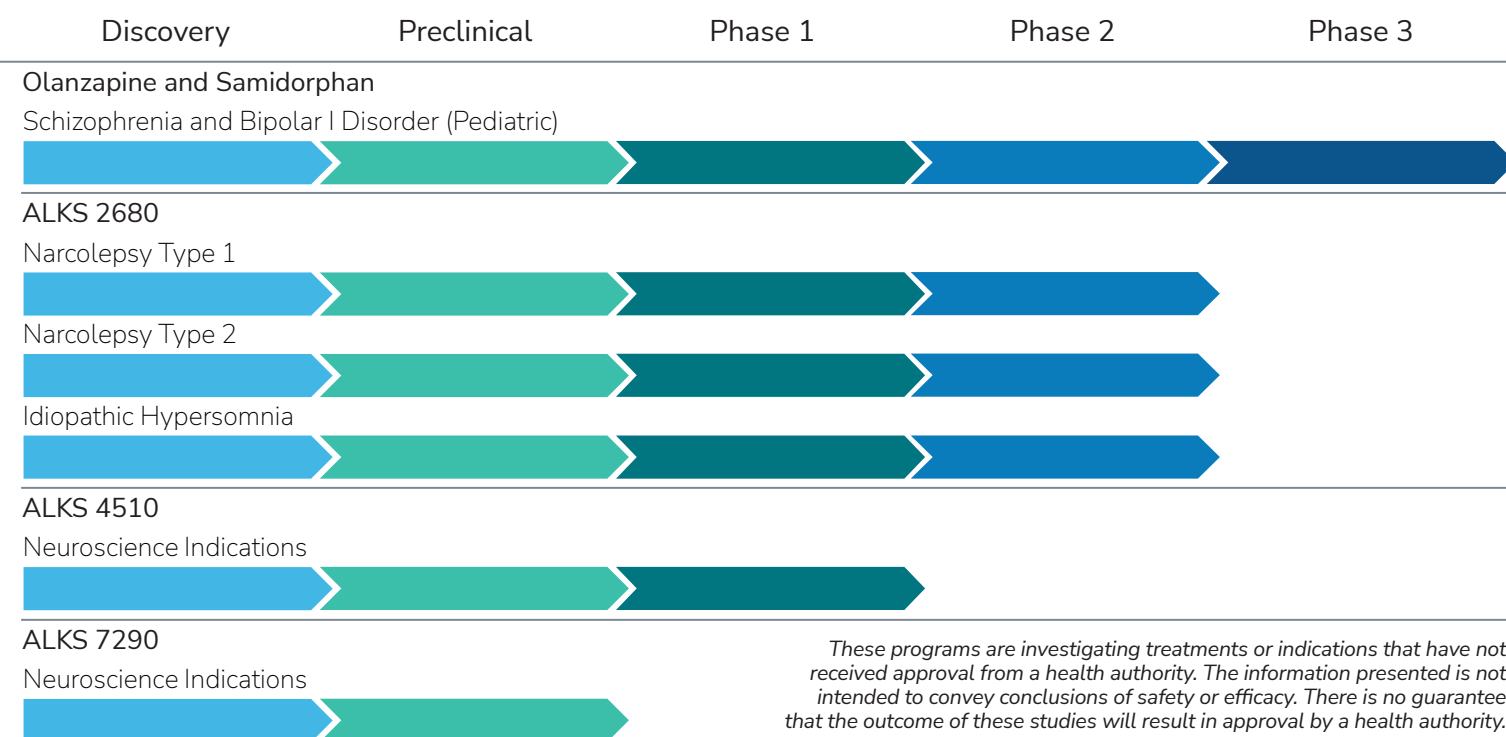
Discovery Preclinical Phase 1 Phase 2 Phase 3

Olanzapine and Samidorphan

Schizophrenia and Bipolar I Disorder (Pediatric)

ALKS 2680

Narcolepsy Type 1

Narcolepsy Type 2

Idiopathic Hypersomnia

ALKS 4510

Neuroscience Indications

ALKS 7290

Neuroscience Indications

These programs are investigating treatments or indications that have not received approval from a health authority. The information presented is not intended to convey conclusions of safety or efficacy. There is no guarantee that the outcome of these studies will result in approval by a health authority.